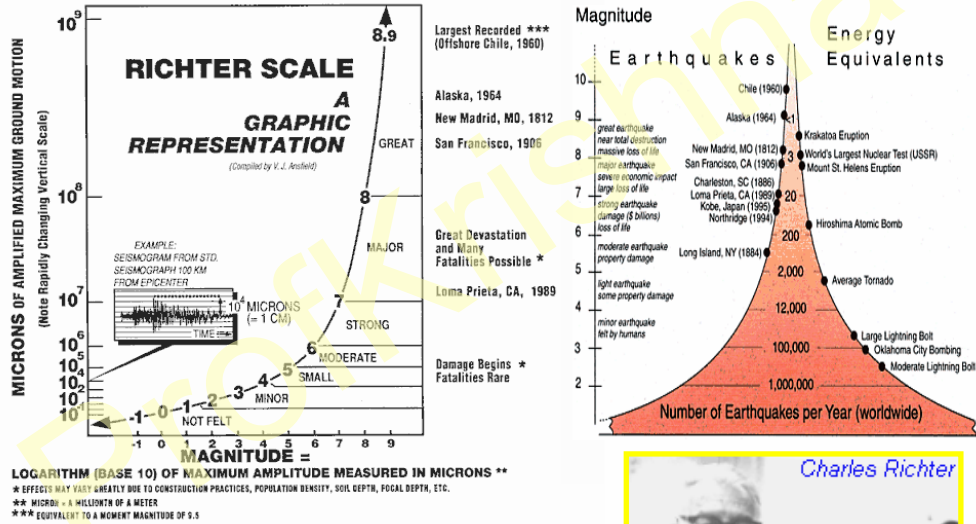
$10^9$

$10^8$

$10^7$

$10^6$

$10^5$

$10^4$

$10^3$

$10^2$

$10^1$

MICRONS OF AMPLIFIED MAXIMUM GROUND MOTION (Note Rapidly Changing Vertical Scale)

RICHTER SCALE

A GRAPHIC REPRESENTATION

(Compiled by V. J. Ansfield)

EXAMPLE: SEISMOGRAM FROM STD. SEISMOGRAPH 100 KM FROM EPICENTER

$10^4$ MICRONS (= 1 CM)

TIME

8.9

8

7

6

5

4

3

2

1

0

-1

GREAT

MAJOR

STRONG

MODERATE

SMALL

MINOR

NOT FELT

-1 0 1 2 3 4 5 6 7 8 9

MAGNITUDE =

LOGARITHM (BASE 10) OF MAXIMUM AMPLITUDE MEASURED IN MICRONS **

* EFFECTS MAY VARY GREATLY DUE TO CONSTRUCTION PRACTICES, POPULATION DENSITY, SOIL DEPTH, FOCAL DEPTH, ETC.

** MICRON = A MILLIONTH OF A METER

*** EQUIVALENT TO A MOMENT MAGNITUDE OF 9.5

Largest Recorded *** (Offshore Chile, 1960)

Alaska, 1964

New Madrid, MO, 1812

San Francisco, 1906

Great Devastation and Many Fatalities Possible *

Loma Prieta, CA, 1989

Damage Begins * Fatalities Rare

Magnitude

Earthquakes

Energy Equivalents

10

9

8

7

6

5

4

3

2

great earthquake near total destruction massive loss of life

major earthquake severe economic impact large loss of life

strong earthquake damage ($ billions) loss of life

moderate earthquake property damage

light earthquake some property damage

minor earthquake felt by humans

Chile (1960)

Alaska (1964)

New Madrid, MO (1812)

San Francisco, CA (1906)

Charleston, SC (1886)

Loma Prieta, CA (1989)

Kobe, Japan (1995)

Northridge (1994)

Long Island, NY (1884)

1

3

20

200

2,000

12,000

100,000

1,000,000

Krakatoa Eruption

World's Largest Nuclear Test (USSR)

Mount St. Helens Eruption

Hiroshima Atomic Bomb

Average Tornado

Large Lightning Bolt

Oklahoma City Bombing

Moderate Lightning Bolt

Number of Earthquakes per Year (worldwide)

Charles Richter

ProfKrishna